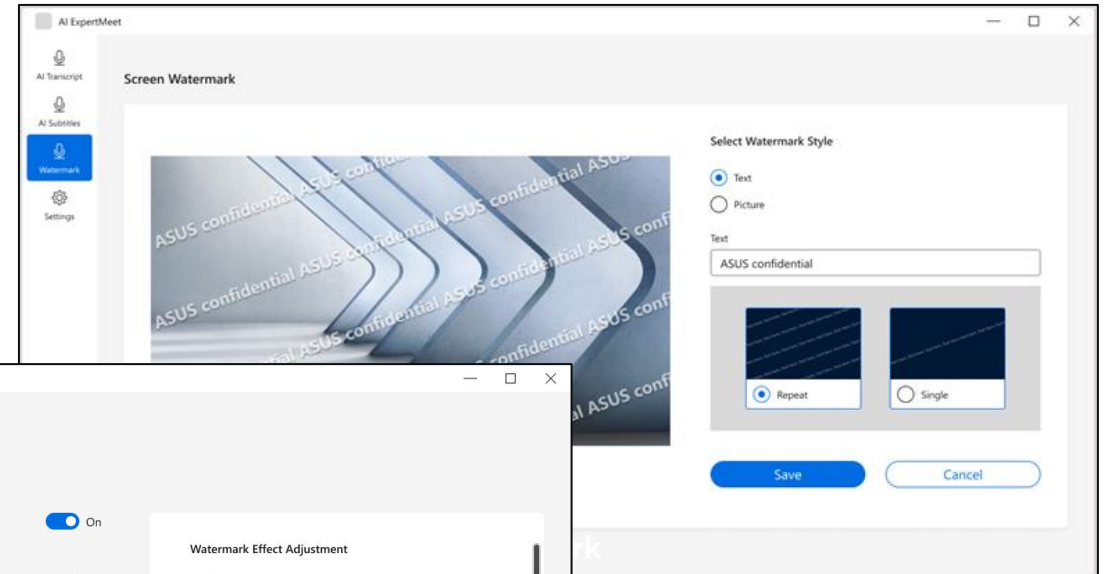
AI ExpertMeet

AI Transcript

AI Subtitles

Watermark

Settings

Screen Watermark

ASUS confidential ASUS confidential ASUS
ASUS confidential ASUS confidential ASUS confi
ASUS confidential ASUS confidential ASUS conf
ial ASUS confidential ASUS confidential ASUS conf
al ASUS confi

Select Watermark Style

Text

Picture

Text

ASUS confidential

Repeat

Single

Save

Cancel

On

Watermark Effect Adjustment

rk